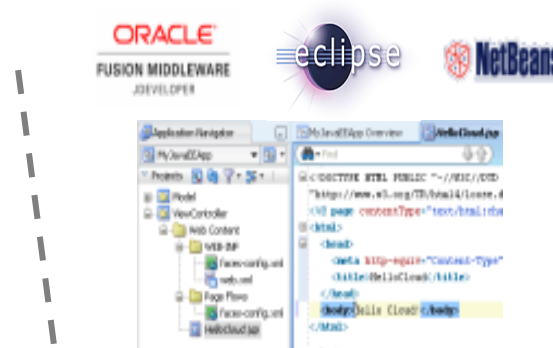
ORACLE
FUSION MIDDLEWARE
JDEVELOPER

eclipse

NetBeans

Application Navigator
MyJavaEEApp
Projects
Model
ViewController
Web Content
WEB-INF
faces-config.xml
web.xml
Page Flows
faces-config.xml
HelloCloud.jsp

MyJavaEEApp Overview
HelloCloud.jsp
Find
<!DOCTYPE HTML PUBLIC "-//W3C//DTD
"http://www.w3.org/TR/html4/loose.d
<%@ page contentType="text/html;cha
<html>
<head>
<meta http-equiv="Content-Type"
<title>HelloCloud</title>
</head>
<body>Hello Cloud</body>
</html>